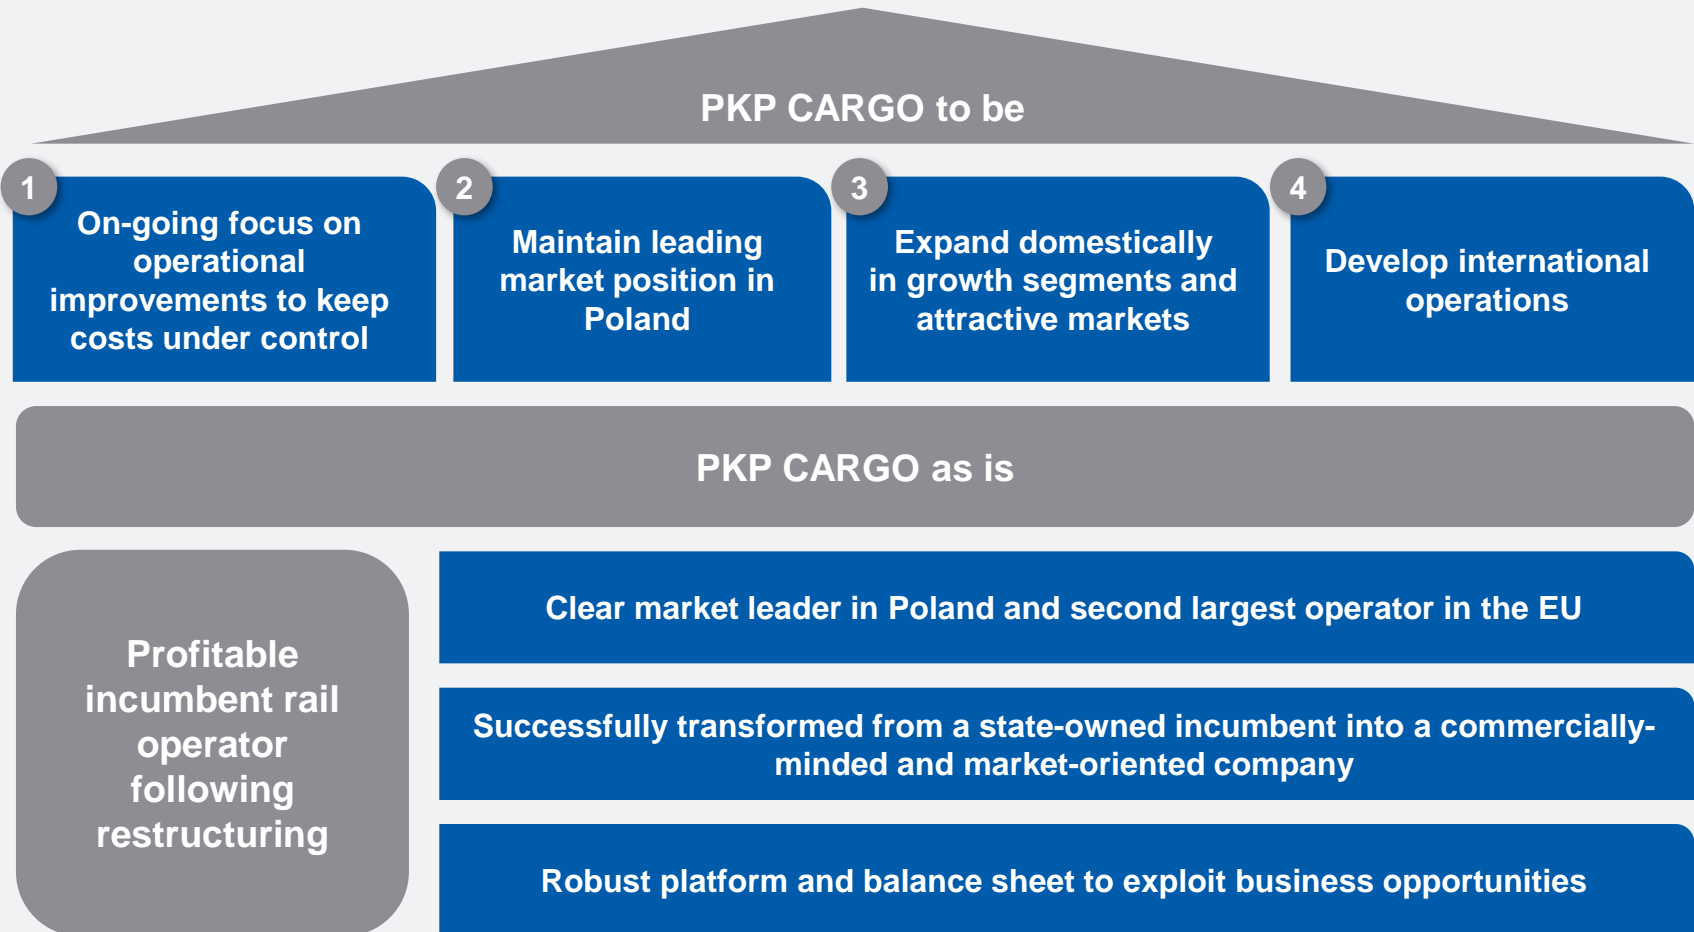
PKP CARGO to be

1
On-going focus on operational improvements to keep costs under control

2
Maintain leading market position in Poland

3
Expand domestically in growth segments and attractive markets

4
Develop international operations

PKP CARGO as is

Profitable incumbent rail operator following restructuring

Clear market leader in Poland and second largest operator in the EU

Successfully transformed from a state-owned incumbent into a commercially-minded and market-oriented company

Robust platform and balance sheet to exploit business opportunities